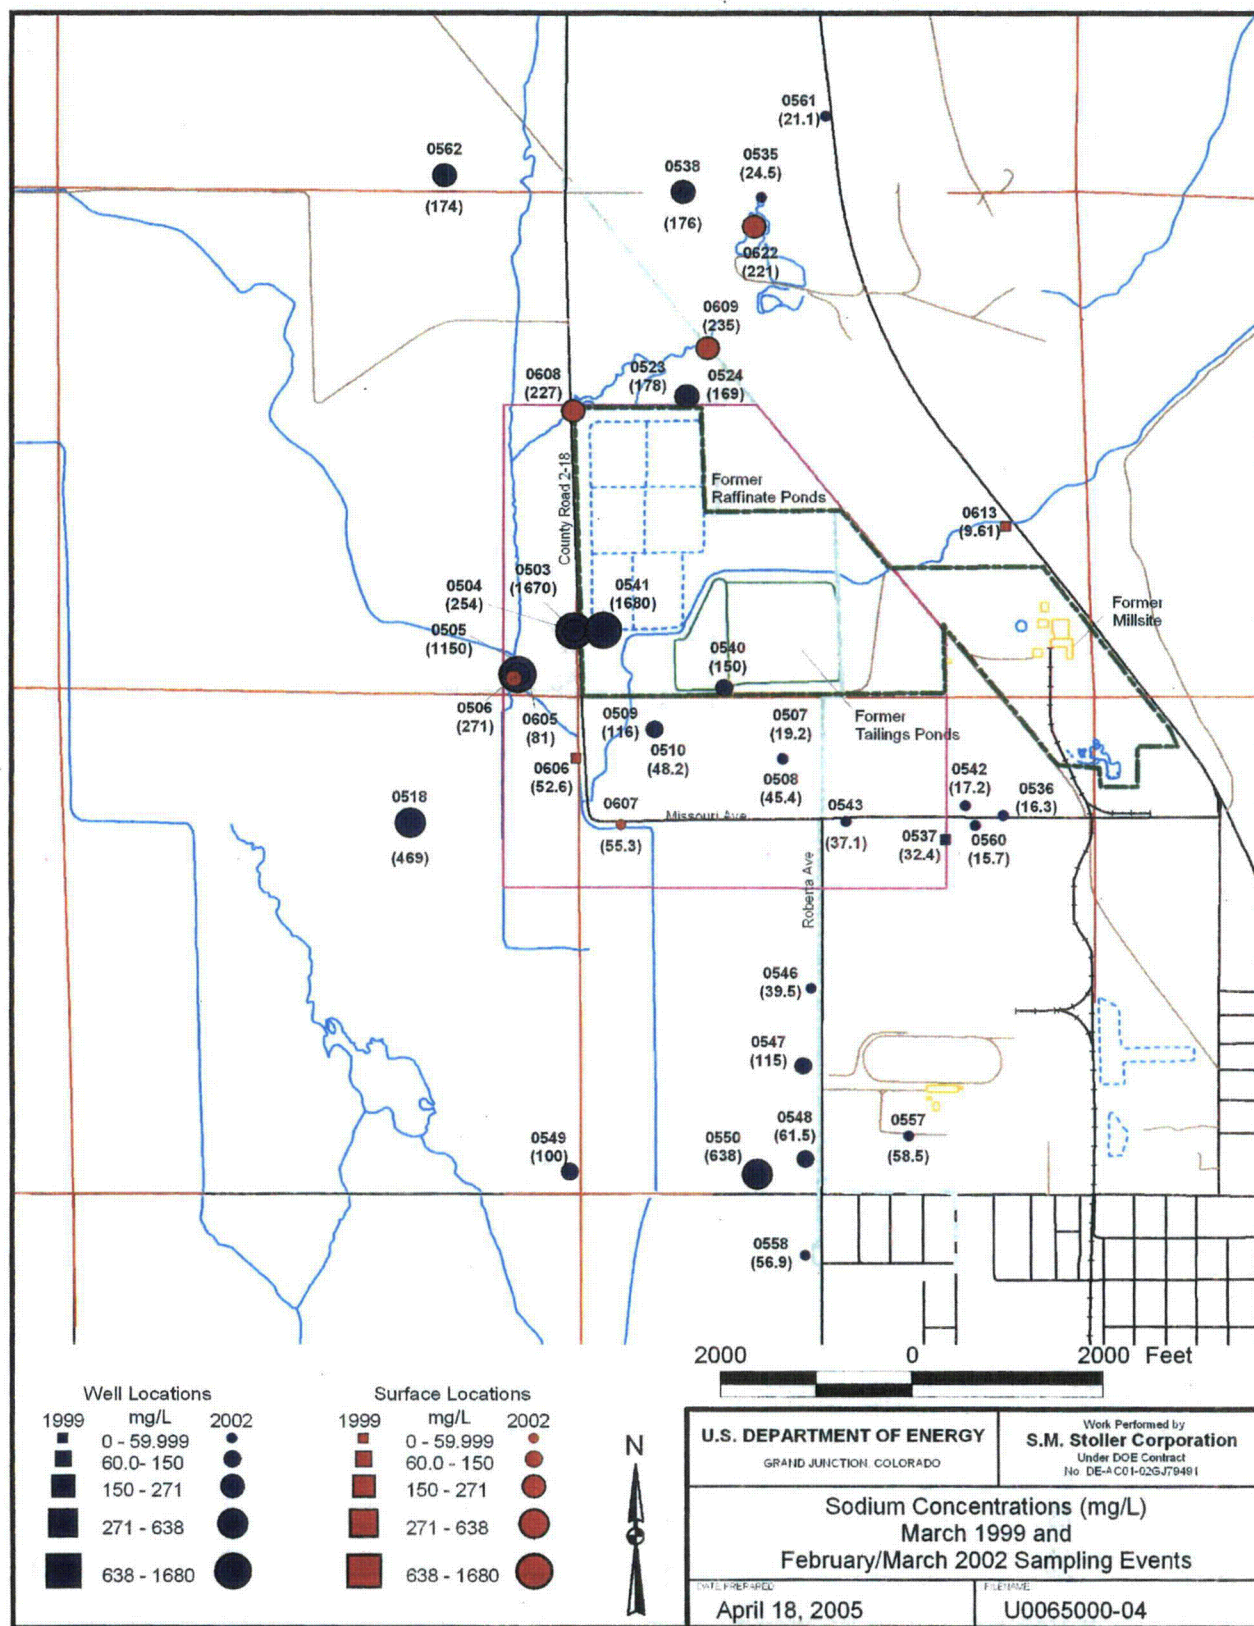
0561
(21.1)

0562
(174)

0538
(176)

0535
(24.5)

0622
(221)

0609
(235)

0608
(227)

0523
(178)

0524
(169)

County Road 2-18

Former Raffinate Ponds

0613
(9.61)

Former Millsite

0504
(254)

0503
(1670)

0541
(1680)

0505
(1150)

0540
(150)

0506
(271)

0605
(81)

0509
(116)

0510
(48.2)

0507
(19.2)

Former Tailings Ponds

0606
(52.6)

0508
(45.4)

0542
(17.2)

0536
(16.3)

0518
(469)

0607
(55.3)

Missouri Ave

0543
(37.1)

0537
(32.4)

0560
(15.7)

Roberta Ave

0546
(39.5)

0547
(115)

0548
(61.5)

0557
(58.5)

0549
(100)

0550
(638)

0558
(56.9)

2000 0 2000 Feet

Well Locations

| 1999 | mg/L | 2002 |
|---|---|---|
| | 0 - 59.999 | |
| | 60.0- 150 | |
| | 150 - 271 | |
| | 271 - 638 | |
| | 638 - 1680 | |

Surface Locations

| 1999 | mg/L | 2002 |
|---|---|---|
| | 0 - 59.999 | |
| | 60.0 - 150 | |
| | 150 - 271 | |
| | 271 - 638 | |
| | 638 - 1680 | |

N

U.S. DEPARTMENT OF ENERGY
GRAND JUNCTION, COLORADO

Work Performed by
S.M. Stoller Corporation
Under DOE Contract
No. DE-AC01-02GJ79491

Sodium Concentrations (mg/L)
March 1999 and
February/March 2002 Sampling Events

DATE PREPARED
April 18, 2005

FILENAME
U0065000-04